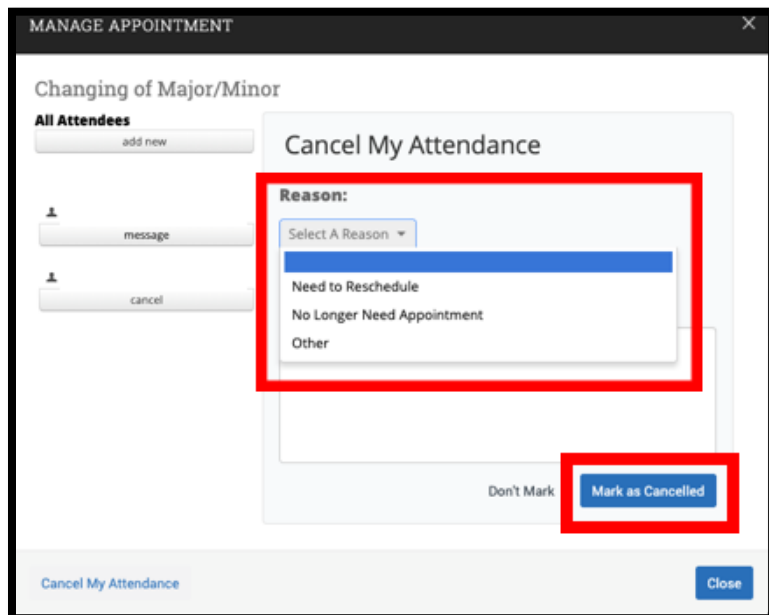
MANAGE APPOINTMENT
×

Changing of Major/Minor

All Attendees
add new

message

cancel

Cancel My Attendance

Reason:
Select A Reason

Need to Reschedule
No Longer Need Appointment
Other

Don't Mark
Mark as Cancelled

Cancel My Attendance
Close